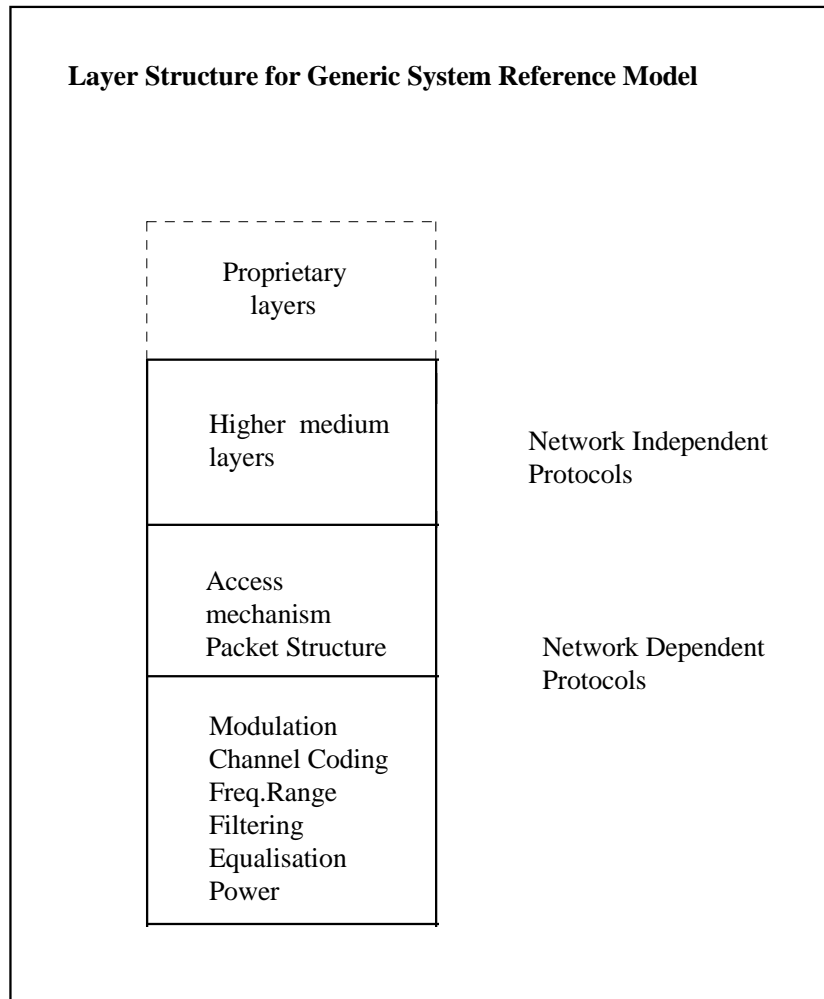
**Layer Structure for Generic System Reference Model**

Proprietary layers

Higher medium layers

Network Independent Protocols

Access mechanism Packet Structure

Network Dependent Protocols

Modulation
Channel Coding
Freq.Range
Filtering
Equalisation
Power